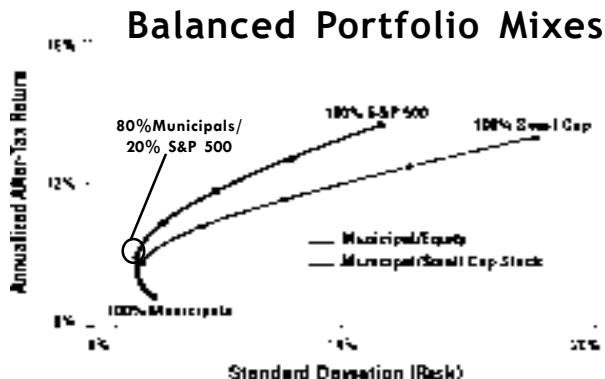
Balanced Portfolio Mixes

16%

12%

8%

Annualized After-Tax Return

80%Municipals/
20% S&P 500

100% S&P 500

100% Small Cap

Municipal/Equity

Municipal/Small Cap Stock

100% Municipals

0%

15%

30%

Standard Deviation (Risk)